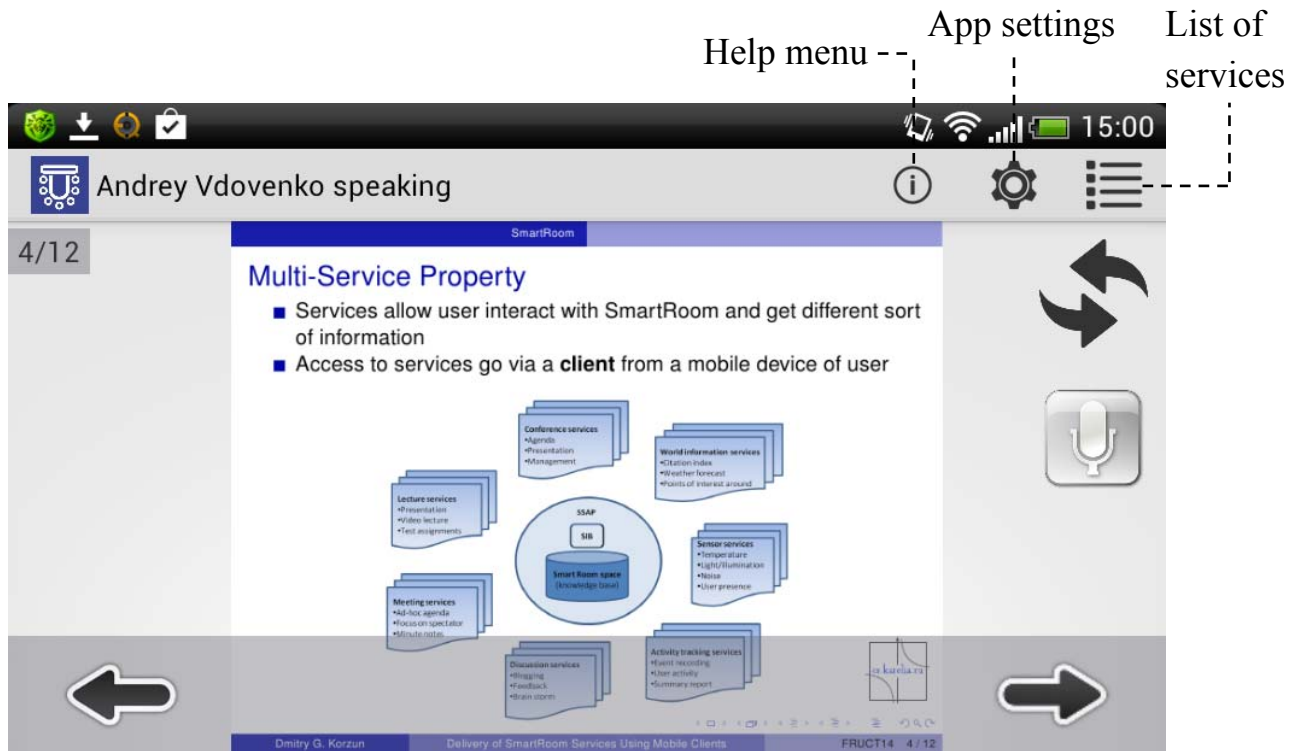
Help menu
App settings
List of services

15:00

Andrey Vdovenko speaking

4/12

SmartRoom

Multi-Service Property

■ Services allow user interact with SmartRoom and get different sort of information
■ Access to services go via a **client** from a mobile device of user

Conference services
•Agenda
•Presentation
•Management

World information services
•Citation index
•Weather forecast
•Points of interest around

Lecture services
•Presentation
•Video lecture
•Test assignments

SSAP

SIB

Smart Room space
(knowledge base)

Sensor services
•Temperature
•Light/Illumination
•Noise
•User presence

Meeting services
•Ad-hoc agenda
•Focus on spectator
•Minute notes

Discussion services
•Blogging
•Feedback
•Brain storm

Activity tracking services
•Event recording
•User activity
•Summary report

cs.karelia.ru

Dmitry G. Korzun
Delivery of SmartRoom Services Using Mobile Clients
FRUCT14 4 / 12